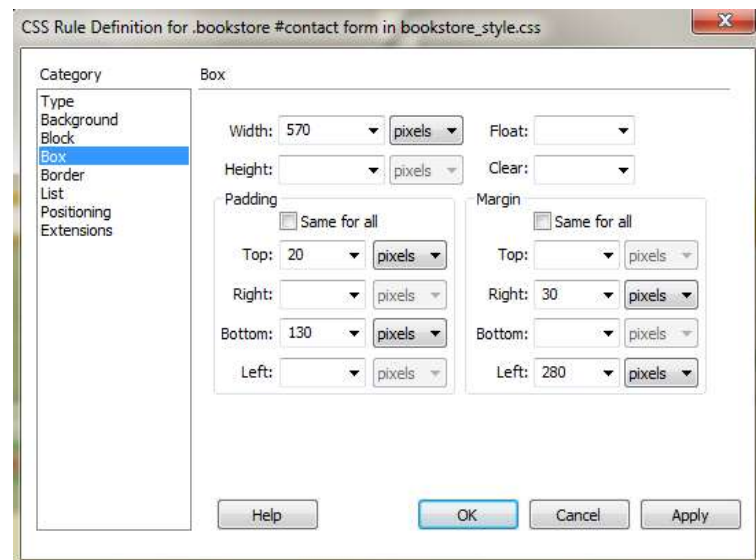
CSS Rule Definition for .bookstore #contact form in bookstore_style.css

Category
Type
Background
Block
Box
Border
List
Positioning
Extensions

Box

Width: 570 pixels
Float:
Height: pixels
Clear:

Padding
Same for all
Top: 20 pixels
Right: pixels
Bottom: 130 pixels
Left: pixels

Margin
Same for all
Top: pixels
Right: 30 pixels
Bottom: pixels
Left: 280 pixels

Help
OK
Cancel
Apply